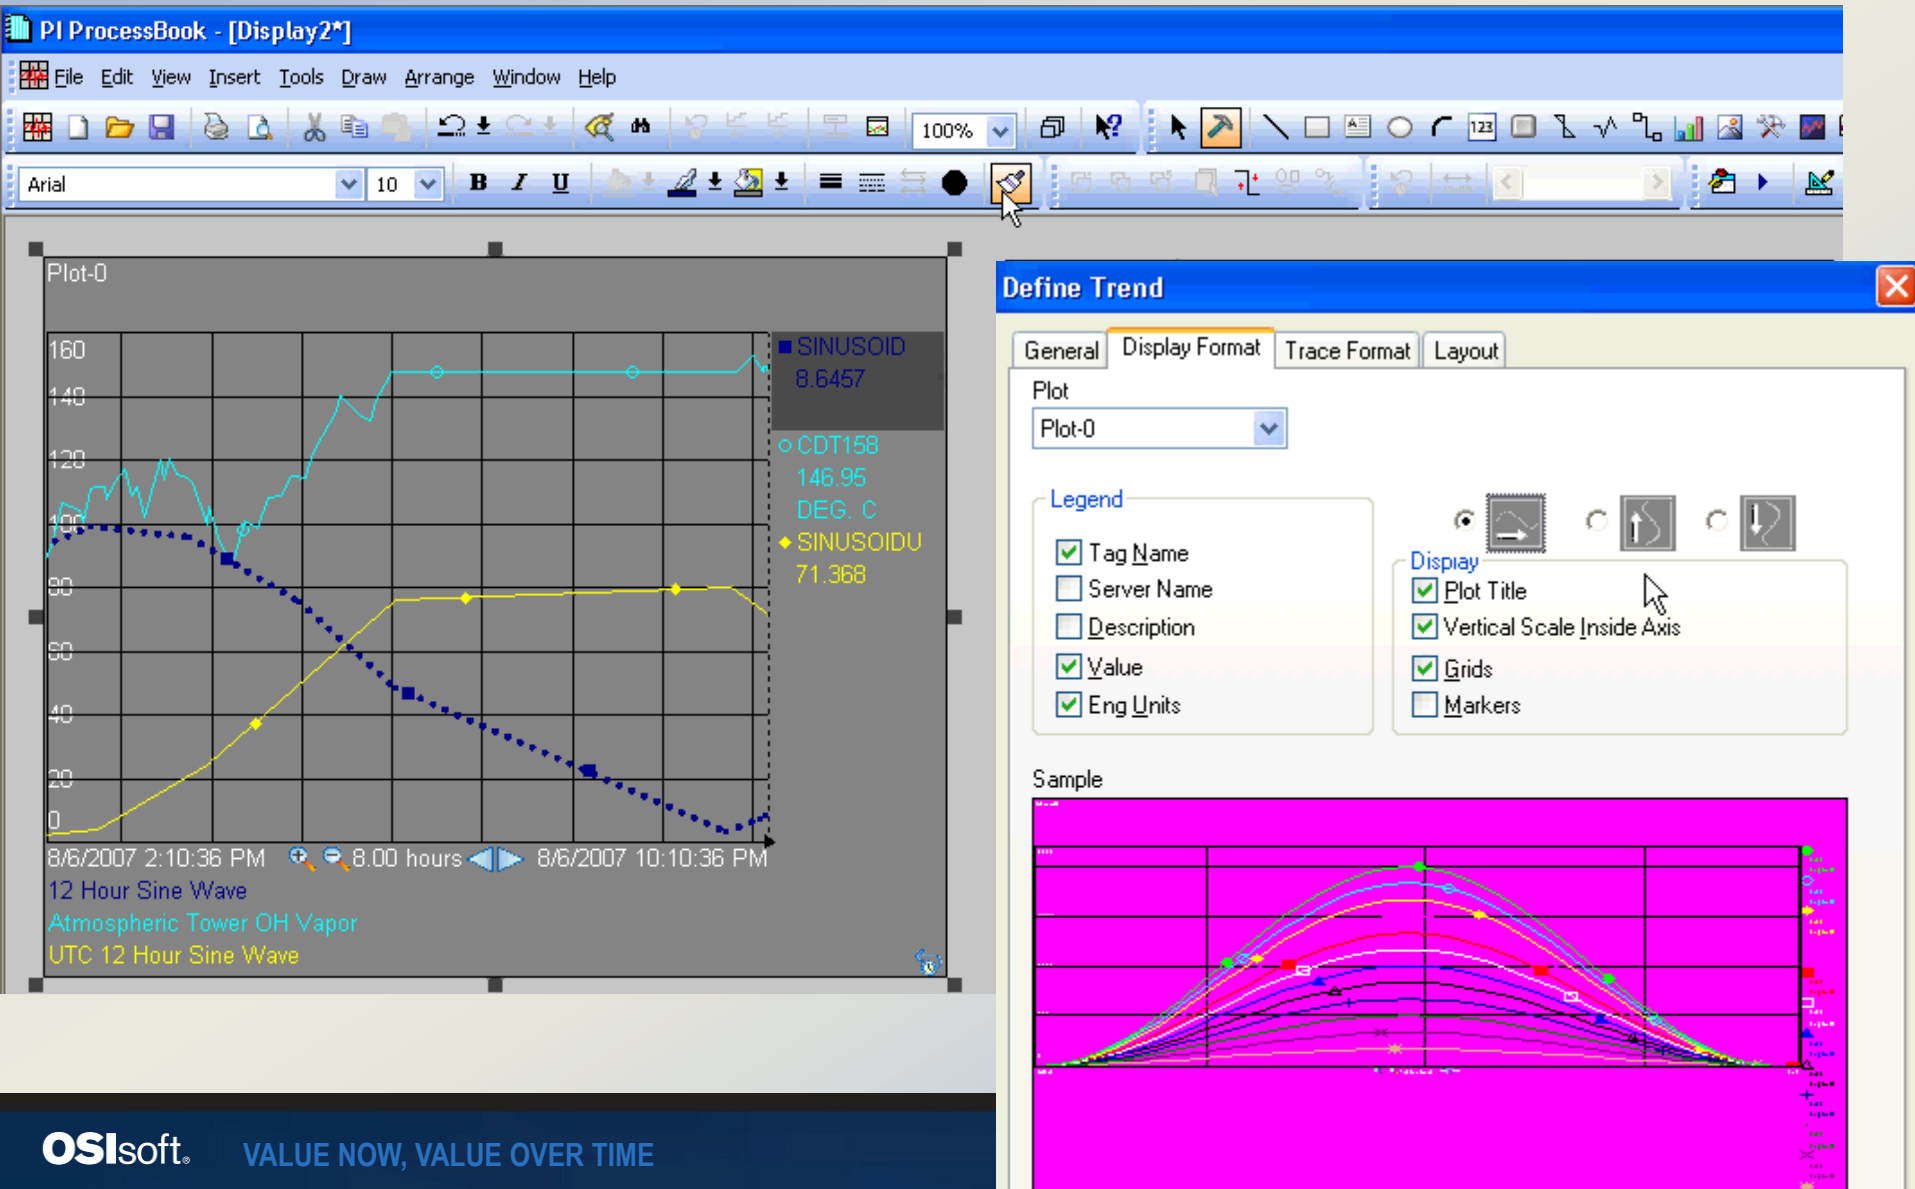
PI ProcessBook - [Display2*]

File Edit View Insert Tools Draw Arrange Window Help

100%

Arial 10

Plot-0

160
140
120
100
80
60
40
20
0

SINUSOID
8.6457
CDT158
146.95
DEG. C
SINUSOIDU
71.368

8/6/2007 2:10:36 PM 8.00 hours 8/6/2007 10:10:36 PM

12 Hour Sine Wave
Atmospheric Tower OH Vapor
UTC 12 Hour Sine Wave

Define Trend

General Display Format Trace Format Layout

Plot
Plot-0

Legend
Tag Name
Server Name
Description
Value
Eng Units

Display
Plot Title
Vertical Scale Inside Axis
Grids
Markers

Sample

OSIsoft. VALUE NOW, VALUE OVER TIME